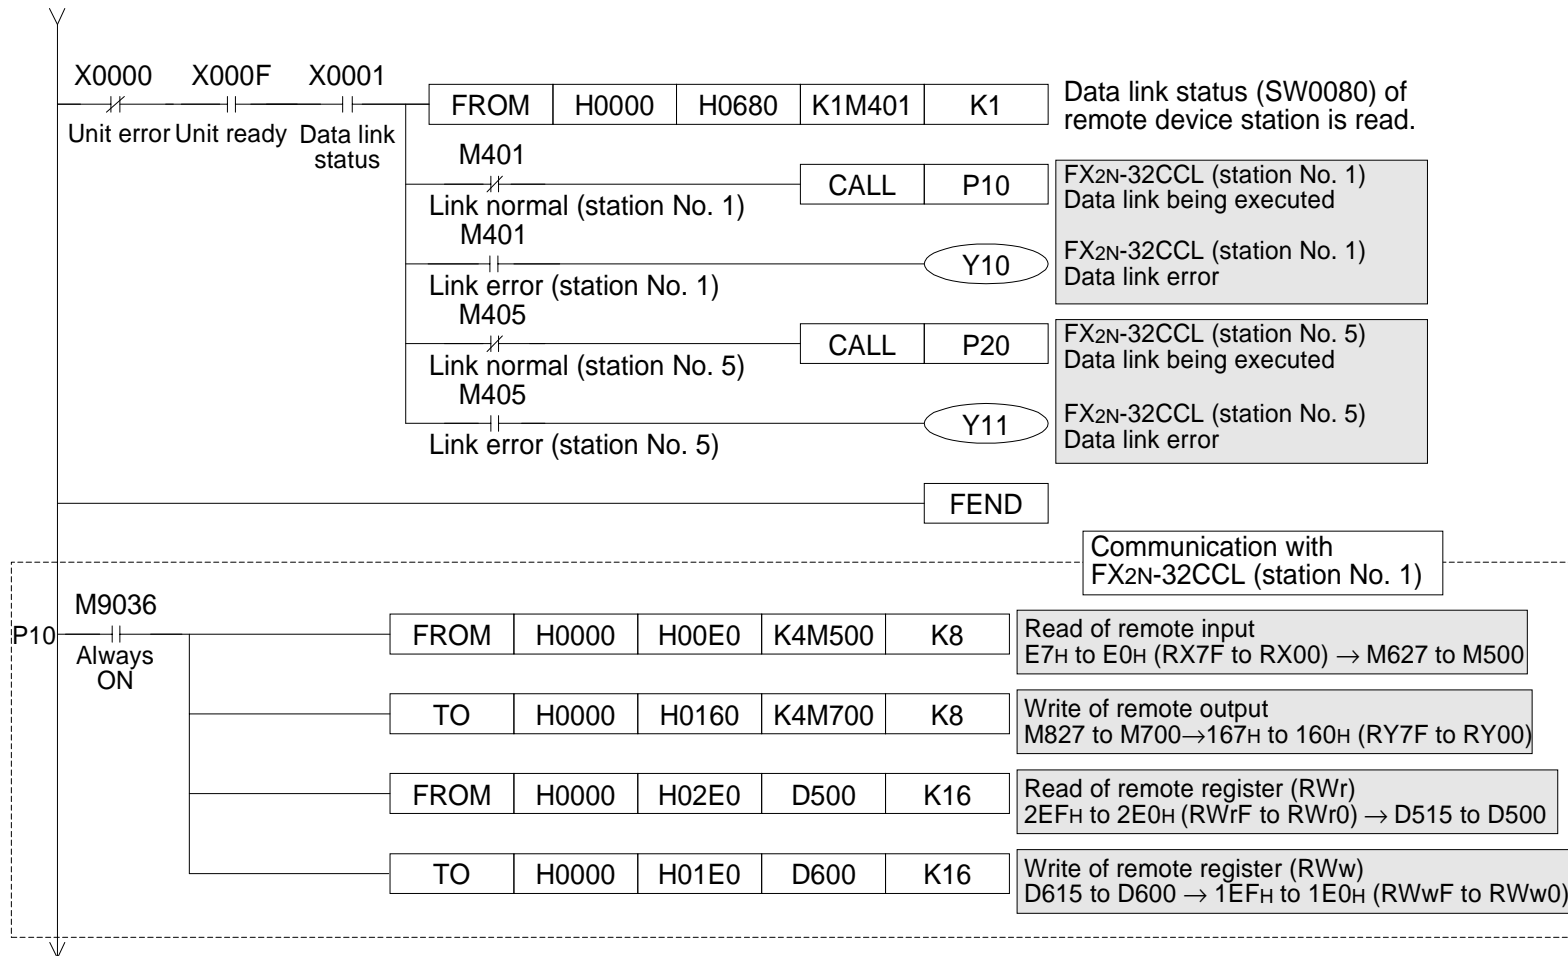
X0000 X000F X0001

FROM | H0000 | H0680 | K1M401 | K1

Data link status (SW0080) of remote device station is read.

Unit error Unit ready Data link status

M401

CALL | P10

FX2N-32CCL (station No. 1) Data link being executed

Link normal (station No. 1)

M401

Y10

FX2N-32CCL (station No. 1) Data link error

Link error (station No. 1)

M405

CALL | P20

FX2N-32CCL (station No. 5) Data link being executed

Link normal (station No. 5)

M405

Y11

FX2N-32CCL (station No. 5) Data link error

Link error (station No. 5)

FEND

Communication with FX2N-32CCL (station No. 1)

M9036

P10

Always ON

| FROM | H0000 | H00E0 | K4M500 | K8 |
|---|---|---|---|---|

Read of remote input
E7H to E0H (RX7F to RX00) → M627 to M500

| TO | H0000 | H0160 | K4M700 | K8 |
|---|---|---|---|---|

Write of remote output
M827 to M700→167H to 160H (RY7F to RY00)

| FROM | H0000 | H02E0 | D500 | K16 |
|---|---|---|---|---|

Read of remote register (RWr)
2EFH to 2E0H (RWrF to RWr0) → D515 to D500

| TO | H0000 | H01E0 | D600 | K16 |
|---|---|---|---|---|

Write of remote register (RWw)
D615 to D600 → 1EFH to 1E0H (RWwF to RWw0)